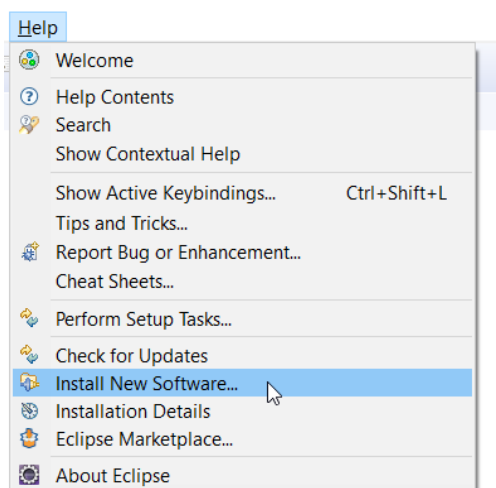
Help

Welcome

Help Contents
Search
Show Contextual Help

Show Active Keybindings... Ctrl+Shift+L
Tips and Tricks...
Report Bug or Enhancement...
Cheat Sheets...

Perform Setup Tasks...

Check for Updates
Install New Software...
Installation Details
Eclipse Marketplace...

About Eclipse